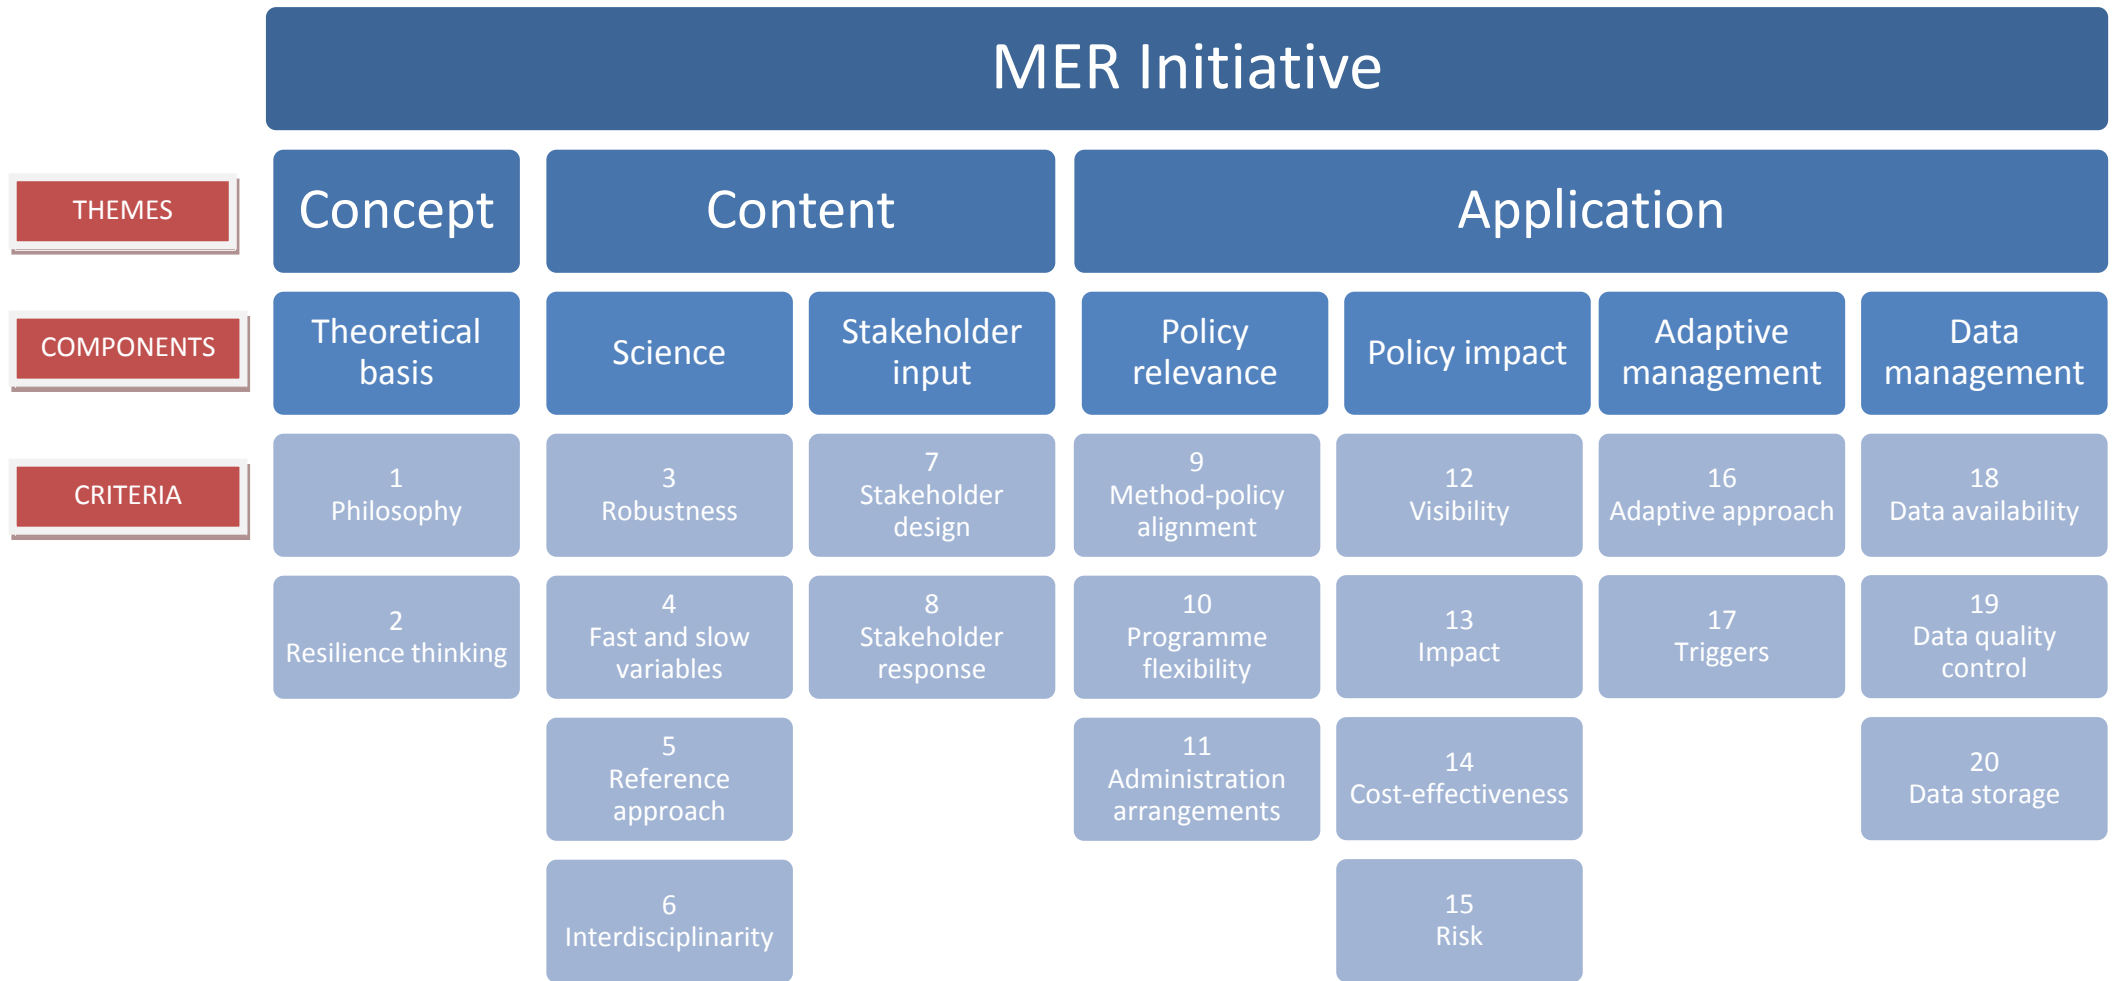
MER Initiative

THEMES

Concept

Content

Application

COMPONENTS

Theoretical basis

Science

Stakeholder input

Policy relevance

Policy impact

Adaptive management

Data management

CRITERIA

1 Philosophy

2 Resilience thinking

3 Robustness

4 Fast and slow variables

5 Reference approach

6 Interdisciplinarity

7 Stakeholder design

8 Stakeholder response

9 Method-policy alignment

10 Programme flexibility

11 Administration arrangements

12 Visibility

13 Impact

14 Cost-effectiveness

15 Risk

16 Adaptive approach

17 Triggers

18 Data availability

19 Data quality control

20 Data storage